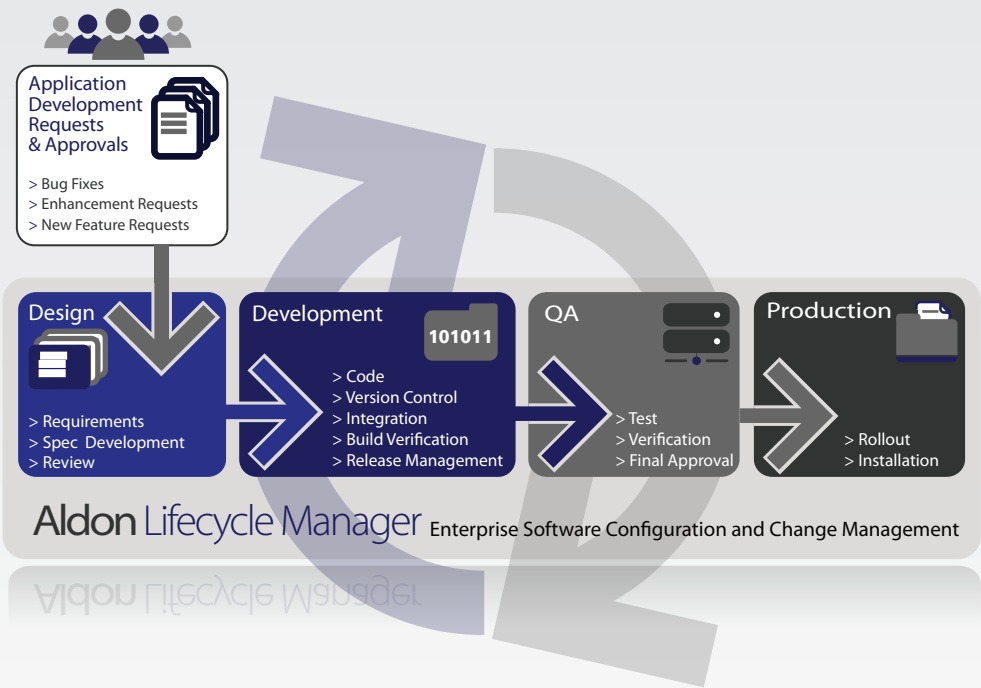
Application Development Requests & Approvals

> Bug Fixes
> Enhancement Requests
> New Feature Requests

Design

> Requirements
> Spec Development
> Review

Development

101011

> Code
> Version Control
> Integration
> Build Verification
> Release Management

QA

> Test
> Verification
> Final Approval

Production

> Rollout
> Installation

Aldon Lifecycle Manager Enterprise Software Configuration and Change Management

Aldon Lifecycle Manager